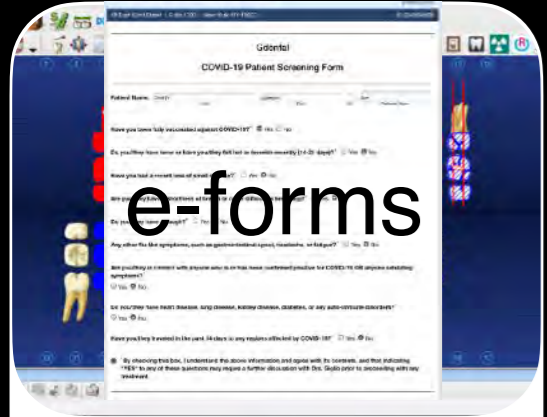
Gdental

COVID-19 Patient Screening Form

Patient Name:

Have you been fully vaccinated against COVID-19? Yes No

Do you/they have fever or have you/they felt hot or feverish recently (14-21 days)? Yes No

Have you had a recent loss of smell or taste? Yes No

e-forms

Any other flu like symptoms, such as gastro-intestinal upset, headache, or fatigue? Yes No

Are you/they in contact with anyone who is or has been confirmed positive for COVID-19 OR anyone exhibiting symptoms?
Yes No

Do you/they have heart disease, lung disease, kidney disease, diabetes, or any auto-immune disorders?
Yes No

Have you/they traveled in the past 14 days to any regions affected by COVID-19? Yes No

By checking this box, I understand the above information and agree with its contents, and that indicating "YES" to any of these questions may require a further discussion with Drs. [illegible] prior to proceeding with any treatment.